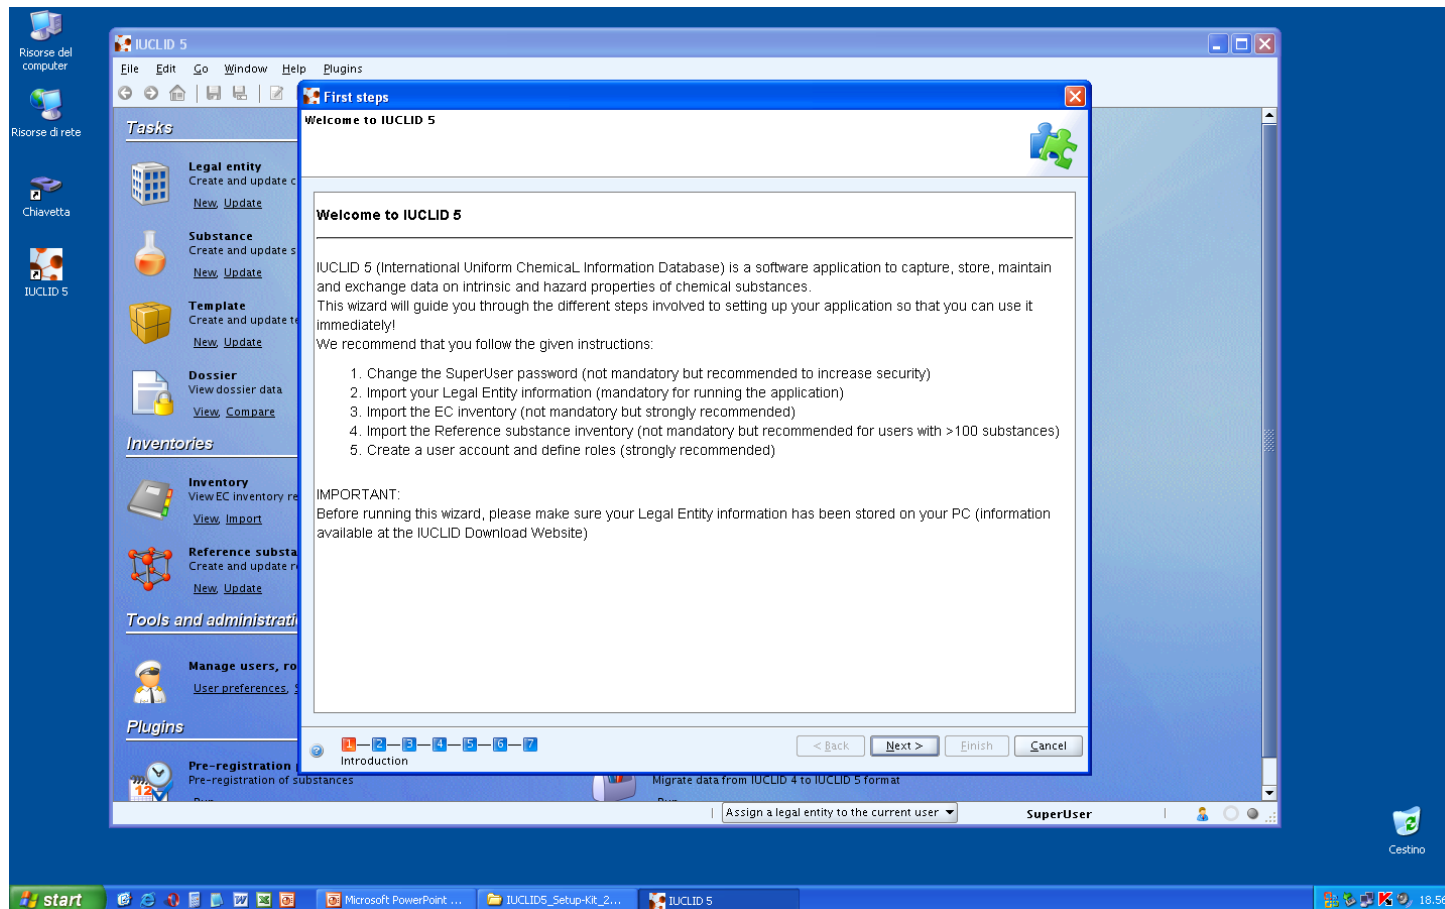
Risorse del computer

Risorse di rete

Chiavetta

IUCLID 5

IUCLID 5

File Edit Go Window Help Plugins

Tasks

Legal entity
Create and update c
New, Update

Substance
Create and update s
New, Update

Template
Create and update te
New, Update

Dossier
View dossier data
View, Compare

Inventories

Inventory
View EC inventory re
View, Import

Reference substa
Create and update r
New, Update

Tools and administrati

Manage users, ro
User preferences, S

Plugins

Pre-registration
Pre-registration of substances

Migrate data from IUCLID 4 to IUCLID 5 format

First steps

Welcome to IUCLID 5

Welcome to IUCLID 5

IUCLID 5 (International Uniform ChemicaL Information Database) is a software application to capture, store, maintain and exchange data on intrinsic and hazard properties of chemical substances.
This wizard will guide you through the different steps involved to setting up your application so that you can use it immediately!
We recommend that you follow the given instructions:

1. Change the SuperUser password (not mandatory but recommended to increase security)
2. Import your Legal Entity information (mandatory for running the application)
3. Import the EC inventory (not mandatory but strongly recommended)
4. Import the Reference substance inventory (not mandatory but recommended for users with >100 substances)
5. Create a user account and define roles (strongly recommended)

IMPORTANT:
Before running this wizard, please make sure your Legal Entity information has been stored on your PC (information available at the IUCLID Download Website)

1 2 3 4 5 6 7
Introduction

< Back Next > Finish Cancel

Assign a legal entity to the current user

SuperUser

Cestino

start

Microsoft PowerPoint ...

IUCLID5_Setup-Kit_2...

IUCLID 5

18.5